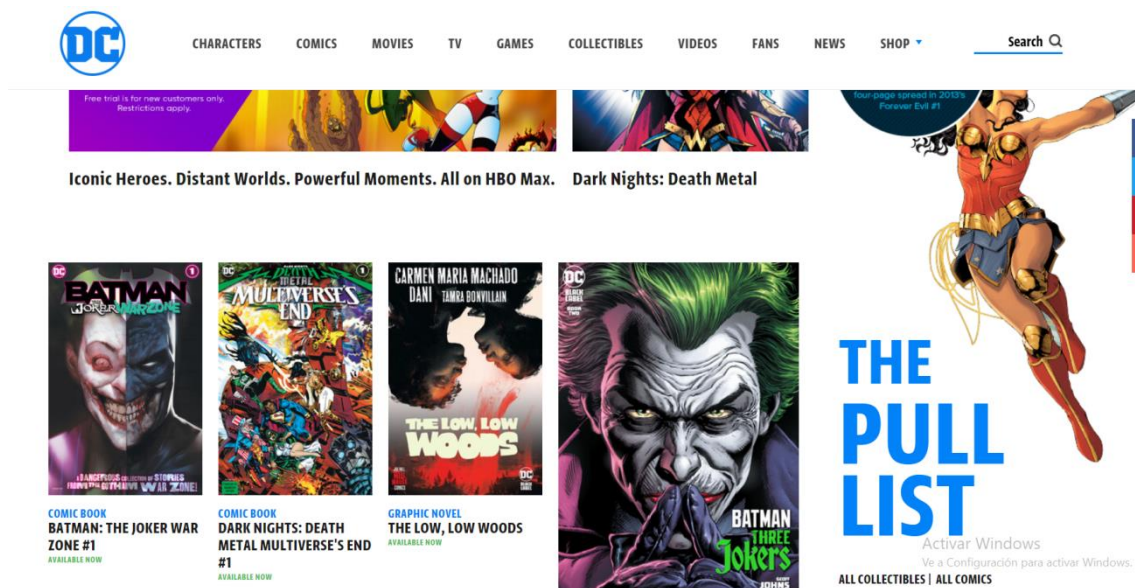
DC

CHARACTERS COMICS MOVIES TV GAMES COLLECTIBLES VIDEOS FANS NEWS SHOP

Search

Free trial is for new customers only. Restrictions apply.

four-page spread in 2013's Forever Evil #1

Iconic Heroes. Distant Worlds. Powerful Moments. All on HBO Max.

Dark Nights: Death Metal

BATMAN THE JOKER WAR ZONE 1

A DANGEROUS COLLECTION OF STORIES FROM THE GOTHAM WAR ZONE!

DARK NIGHTS DEATH METAL MULTIVERSE'S END 1

CARMEN MARIA MACHADO DANI TAMRA BONVILLAIN

THE LOW, LOW WOODS

BATMAN THREE JOKERS

COMIC BOOK
BATMAN: THE JOKER WAR ZONE #1
AVAILABLE NOW

COMIC BOOK
DARK NIGHTS: DEATH METAL MULTIVERSE'S END #1
AVAILABLE NOW

GRAPHIC NOVEL
THE LOW, LOW WOODS
AVAILABLE NOW

THE PULL LIST

ALL COLLECTIBLES | ALL COMICS

Activar Windows
Ve a Configuración para activar Windows.